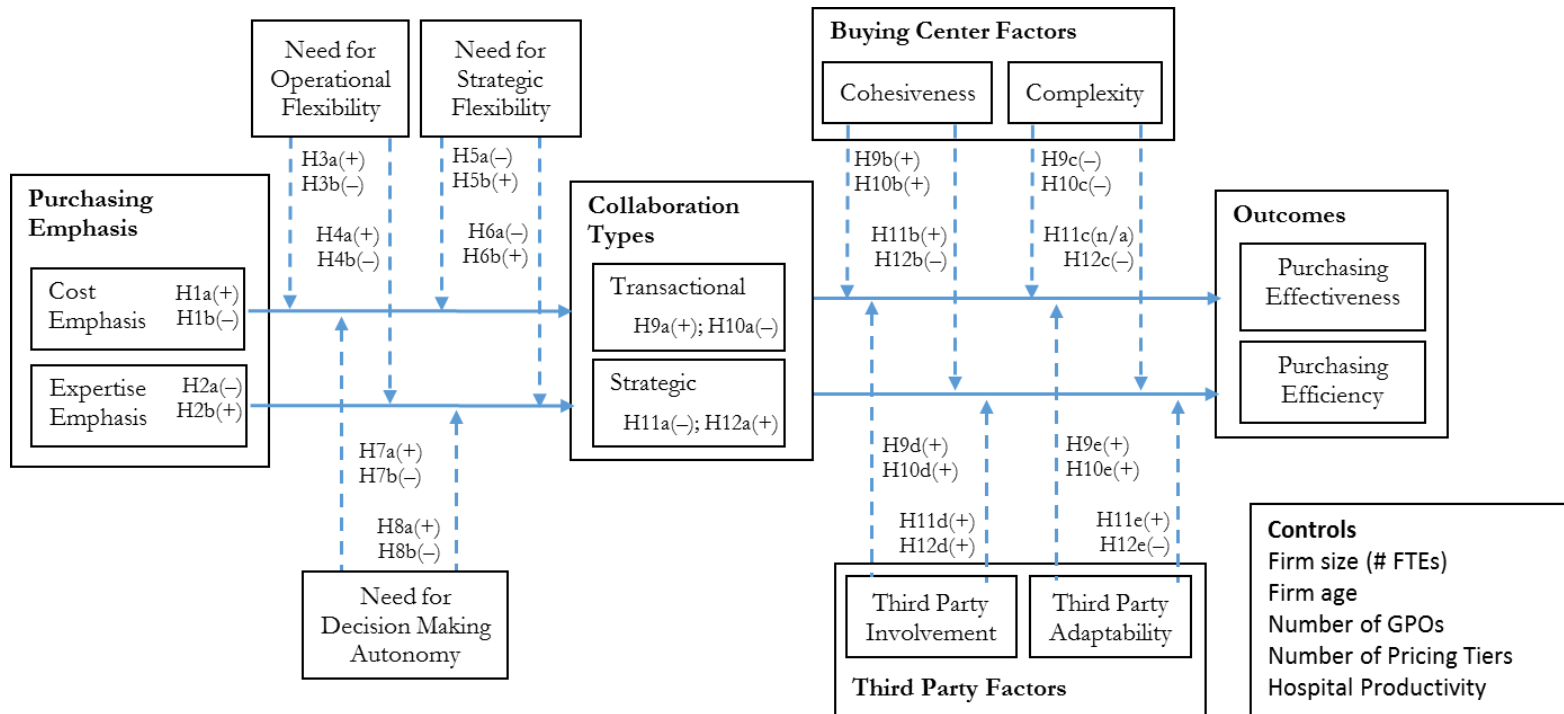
Need for Operational Flexibility

Need for Strategic Flexibility

Buying Center Factors

Cohesiveness

Complexity

H3a(+)
H3b(–)

H4a(+)
H4b(–)

H5a(–)
H5b(+)

H6a(–)
H6b(+)

H9b(+)
H10b(+)

H11b(+)
H12b(–)

H9c(–)
H10c(–)

H11c(n/a)
H12c(–)

Purchasing Emphasis

Cost Emphasis H1a(+) H1b(–)

Expertise Emphasis H2a(–) H2b(+)

Collaboration Types

Transactional
H9a(+); H10a(–)

Strategic
H11a(–); H12a(+)

Outcomes

Purchasing Effectiveness

Purchasing Efficiency

H7a(+)
H7b(–)

H8a(+)
H8b(–)

Need for Decision Making Autonomy

H9d(+)
H10d(+)

H11d(+)
H12d(+)

H9e(+)
H10e(+)

H11e(+)
H12e(–)

Third Party Involvement

Third Party Adaptability

Third Party Factors

Controls
Firm size (# FTEs)
Firm age
Number of GPOs
Number of Pricing Tiers
Hospital Productivity